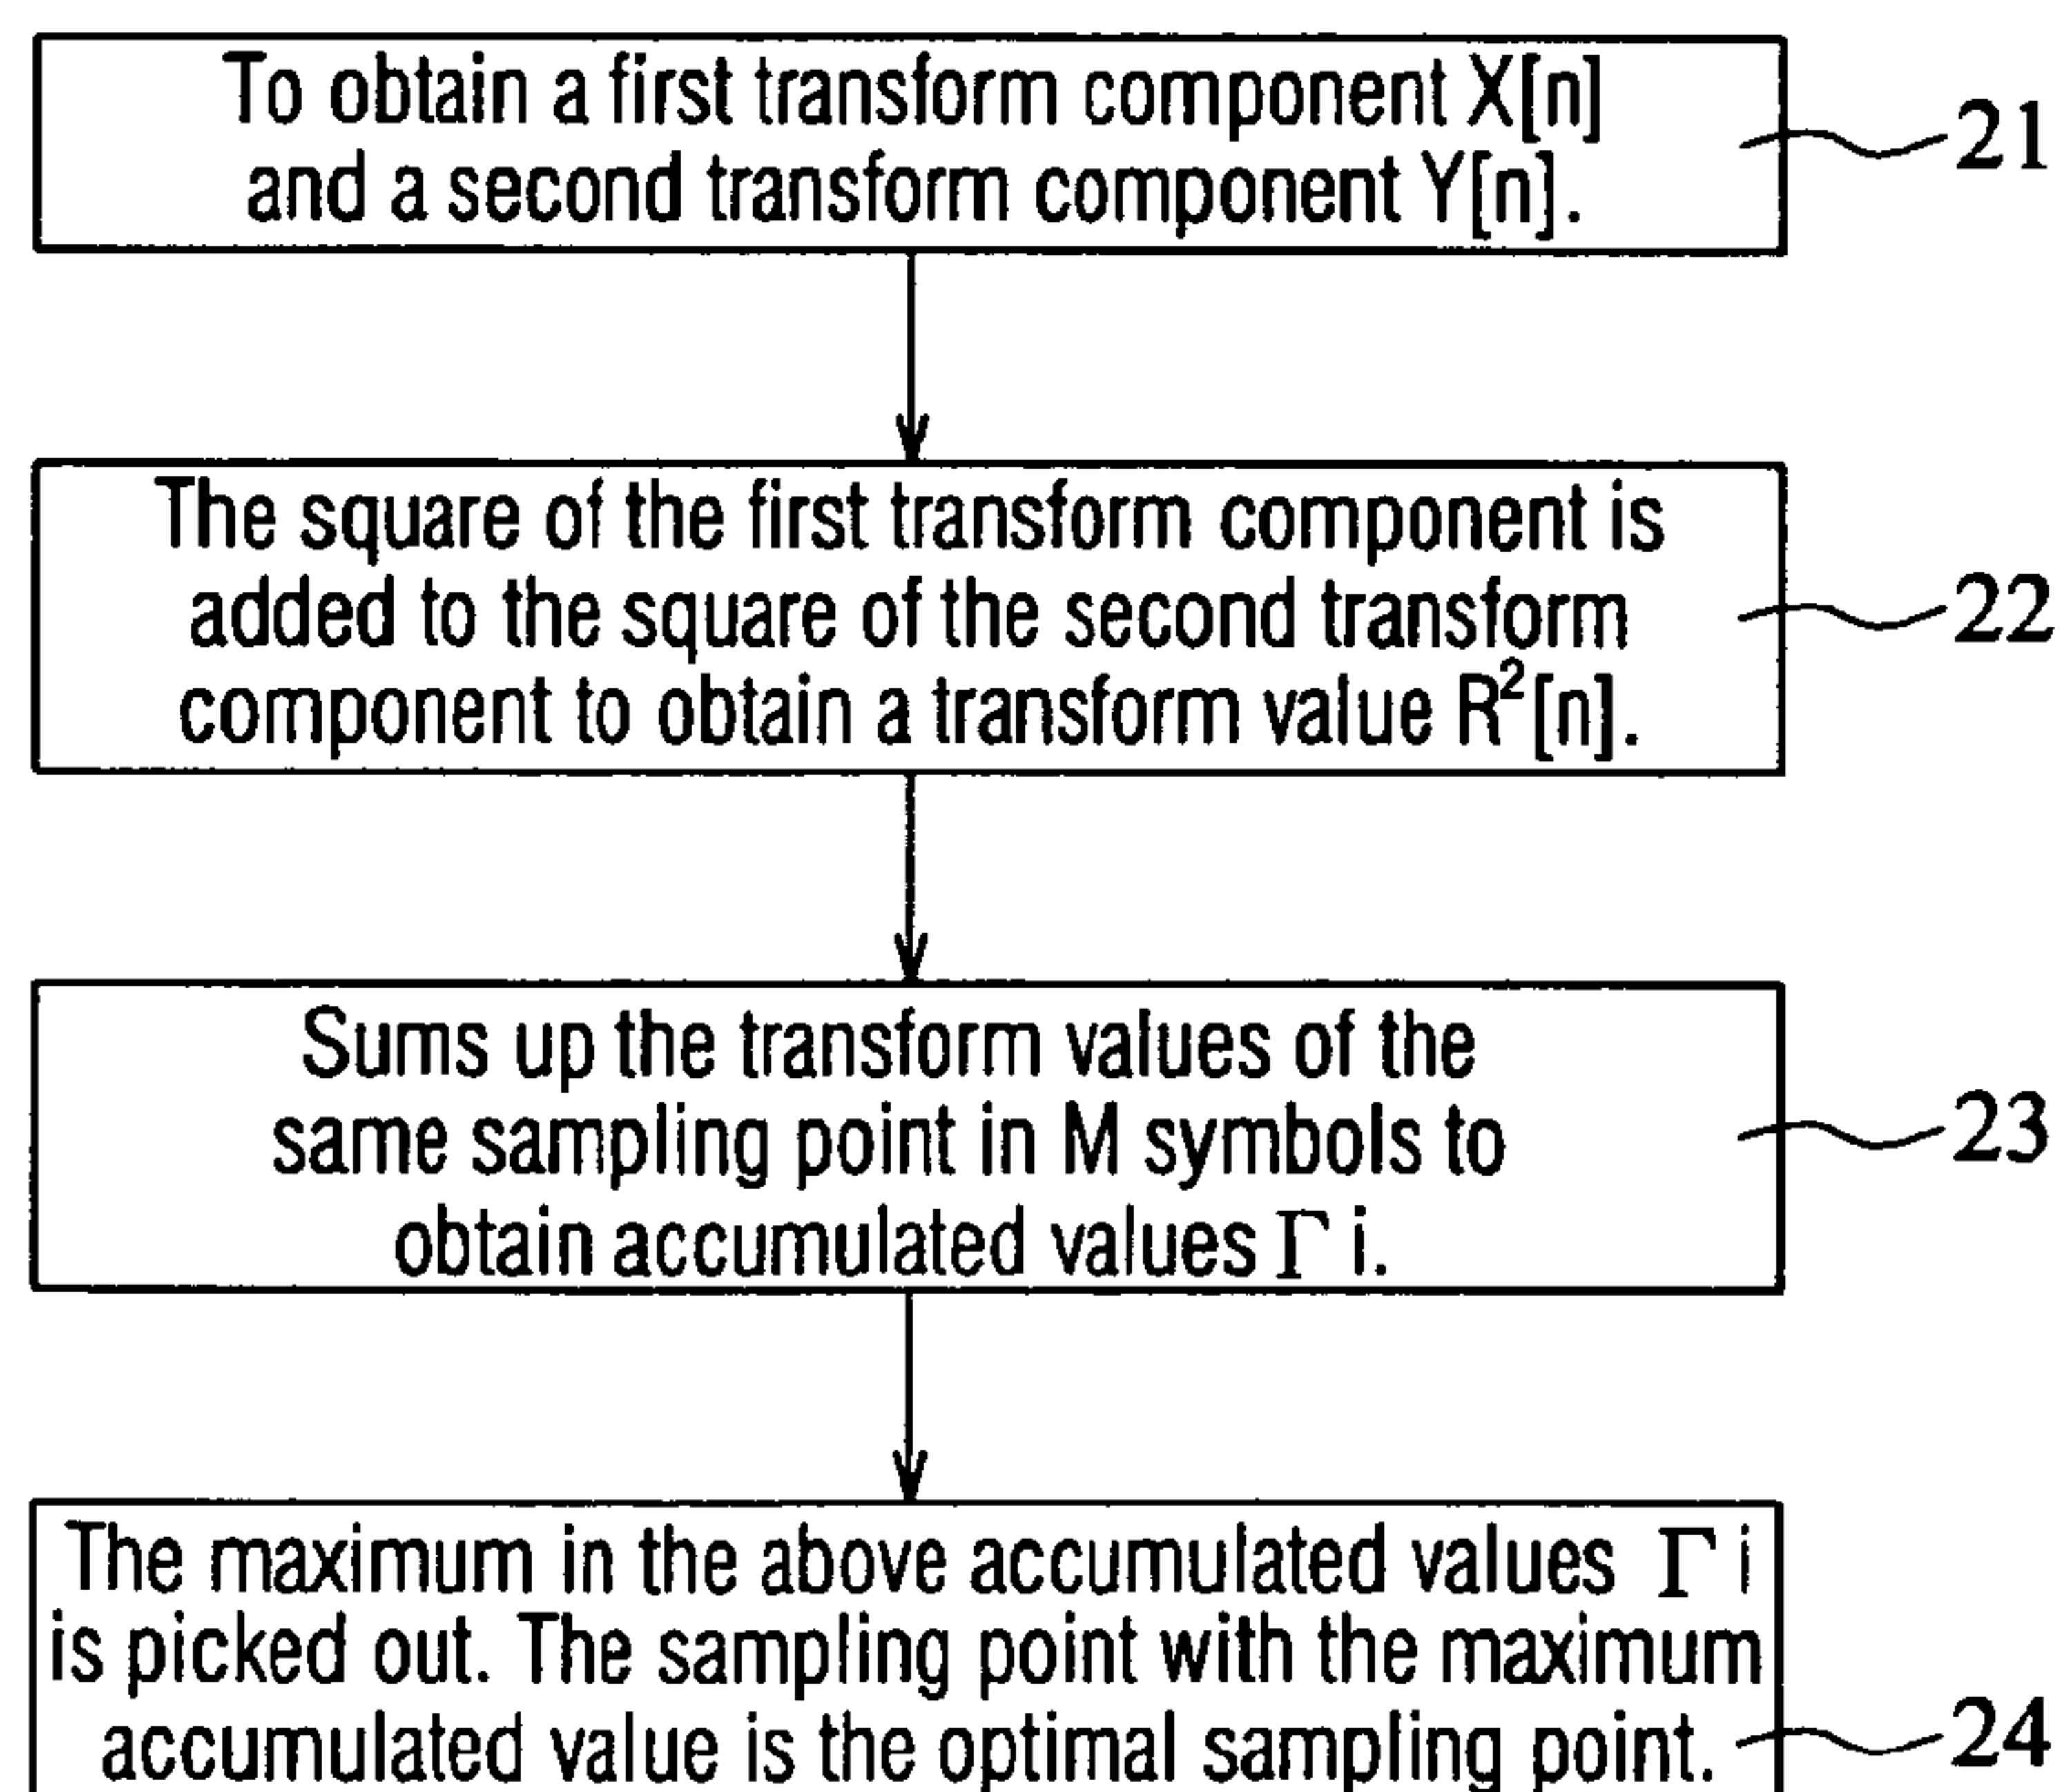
To obtain a first transform component X[n] and a second transform component Y[n].

21

The square of the first transform component is added to the square of the second transform component to obtain a transform value $R^2[n]$.

22

Sums up the transform values of the same sampling point in M symbols to obtain accumulated values $\Gamma$ i.

23

The maximum in the above accumulated values $\Gamma$ i is picked out. The sampling point with the maximum accumulated value is the optimal sampling point.

24